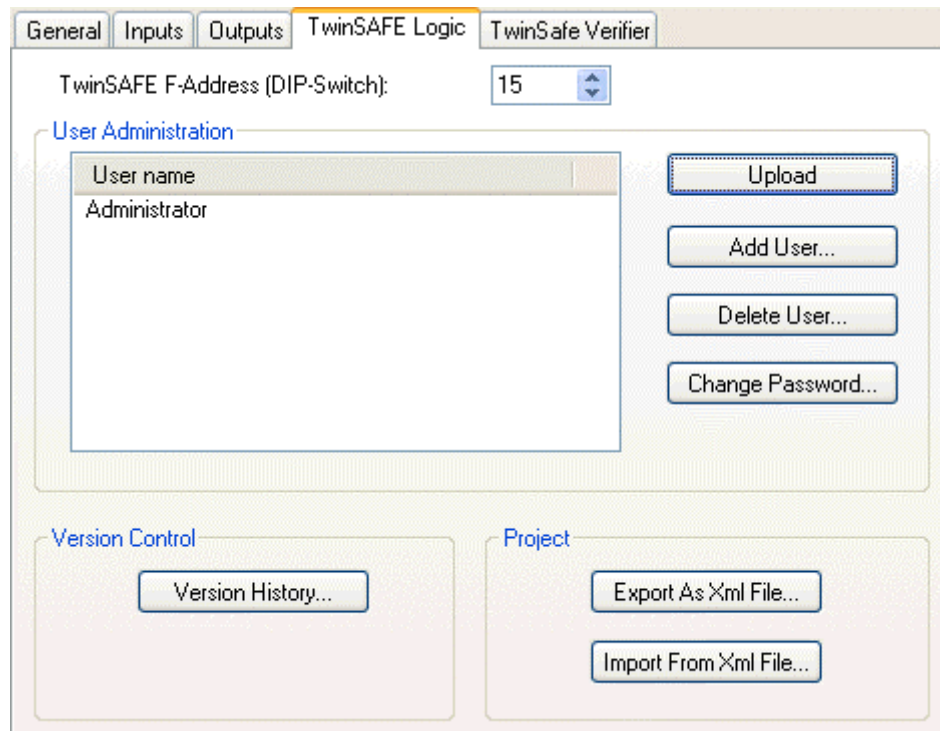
General | Inputs | Outputs | TwinSAFE Logic | TwinSafe Verifier

TwinSAFE F-Address (DIP-Switch): 15

User Administration

| User name |
|---|
| Administrator |

Upload

Add User...

Delete User...

Change Password...

Version Control

Version History...

Project

Export As Xml File...

Import From Xml File...